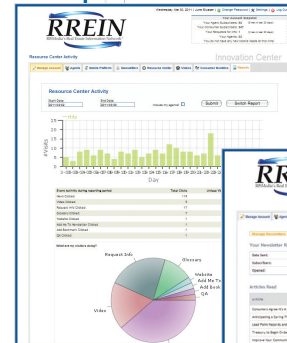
RREIN
RE/MAX's Real Estate Information Network

Wednesday, Mar 02, 2011 | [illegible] | Change Password | Settings | Log Out

Resource Center Activity

Innovation Center

Manage Account | Agents | Mobile Platform | Newsletters | Resource Center | Videos | Consumer Newsletter | Reports

Resource Center Activity

Start Date
End Date
Include my agents?
Submit
Export Report

Visits

Day

Event Activity during reporting period | Total Clicks
Home Clicked | 118
Video Clicked | 5
Request Info Clicked | 17
Glossary Clicked | 7
Website Clicked | 3
Add To Newsletter Clicked | 1
Add Bookmark Clicked | 1
QA Clicked | 1

What are my visitors doing?

Request Info
Glossary
Website
Add To Newsletter
Add Bookmark
QA
Video

RREIN
RE/MAX's Real Estate Information Network

Manage Account | Agents

Your Newsletter R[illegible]

Date Sent:
Subscribers:
Opened:

Articles Read

Article
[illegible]
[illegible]
Lead Paint Hazards and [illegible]
Treasury to Begin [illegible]
Improve Your Community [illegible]